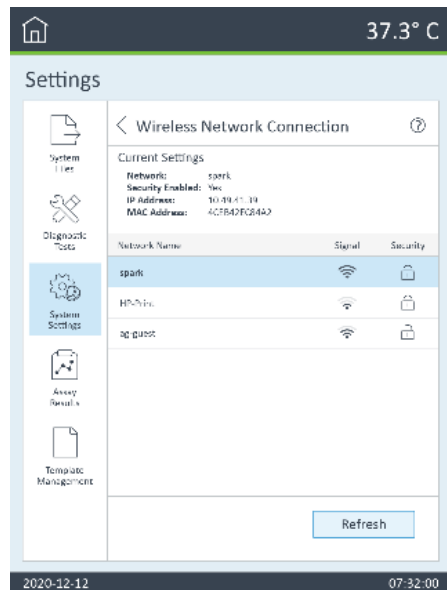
37.3° C

Settings

System Files

Diagnostic Tests

System Settings

Assay Results

Template Management

< Wireless Network Connection

Current Settings
Network: spark
Security Enabled: Yes
IP Address: 10.49.41.19
MAC Address: 4CEB42FC84A2

| Network Name | Signal | Security |
|---|---|---|
| spark | | |
| HP-Print | | |
| ag-guest | | |

Refresh

2020-12-12

07:32:00